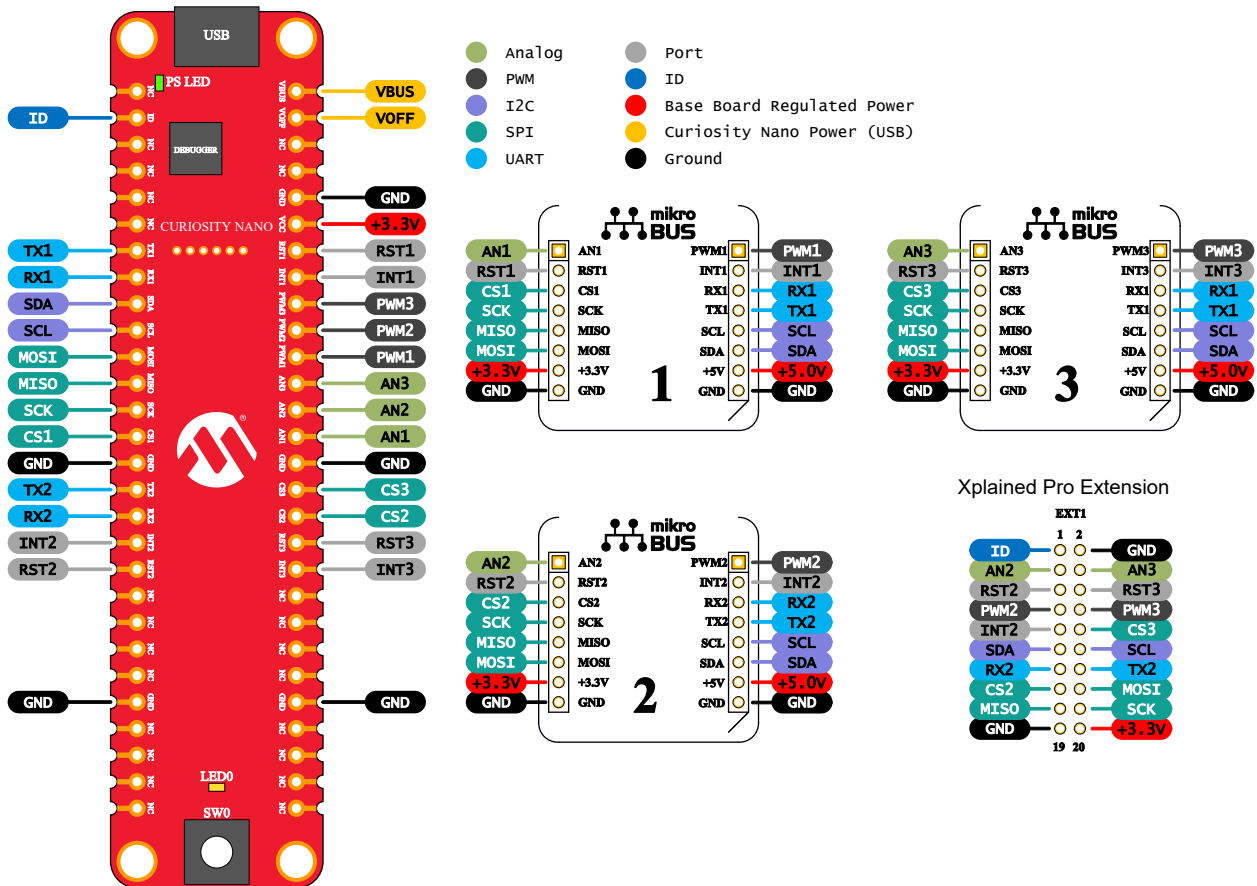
USB
PS LED
DEBUGGER
CURIOSITY NANO
LED0
SW0

ID
TX1
RX1
SDA
SCL
MOSI
MISO
SCK
CS1
GND
TX2
RX2
INT2
RST2
GND

VBUS
VOFF
GND
+3.3V
RST1
INT1
PWM3
PWM2
PWM1
AN3
AN2
AN1
GND
CS3
CS2
RST3
INT3
GND

Analog
PWM
I2C
SPI
UART
Port
ID
Base Board Regulated Power
Curiosity Nano Power (USB)
Ground

mikro BUS 1

| | | | |
|---|---|---|---|
| AN1 | AN1 | PWM1 | PWM1 |
| RST1 | RST1 | INT1 | INT1 |
| CS1 | CS1 | RX1 | RX1 |
| SCK | SCK | TX1 | TX1 |
| MISO | MISO | SCL | SCL |
| MOSI | MOSI | SDA | SDA |
| +3.3V | +3.3V | +5V | +5.0V |
| GND | GND | GND | GND |

mikro BUS 3

| | | | |
|---|---|---|---|
| AN3 | AN3 | PWM3 | PWM3 |
| RST3 | RST3 | INT3 | INT3 |
| CS3 | CS3 | RX1 | RX1 |
| SCK | SCK | TX1 | TX1 |
| MISO | MISO | SCL | SCL |
| MOSI | MOSI | SDA | SDA |
| +3.3V | +3.3V | +5V | +5.0V |
| GND | GND | GND | GND |

mikro BUS 2

| | | | |
|---|---|---|---|
| AN2 | AN2 | PWM2 | PWM2 |
| RST2 | RST2 | INT2 | INT2 |
| CS2 | CS2 | RX2 | RX2 |
| SCK | SCK | TX2 | TX2 |
| MISO | MISO | SCL | SCL |
| MOSI | MOSI | SDA | SDA |
| +3.3V | +3.3V | +5V | +5.0V |
| GND | GND | GND | GND |

Xplained Pro Extension
EXT1
1 2

| | |
|---|---|
| ID | GND |
| AN2 | AN3 |
| RST2 | RST3 |
| PWM2 | PWM3 |
| INT2 | CS3 |
| SDA | SCL |
| RX2 | TX2 |
| CS2 | MOSI |
| MISO | SCK |
| GND | +3.3V |

19 20